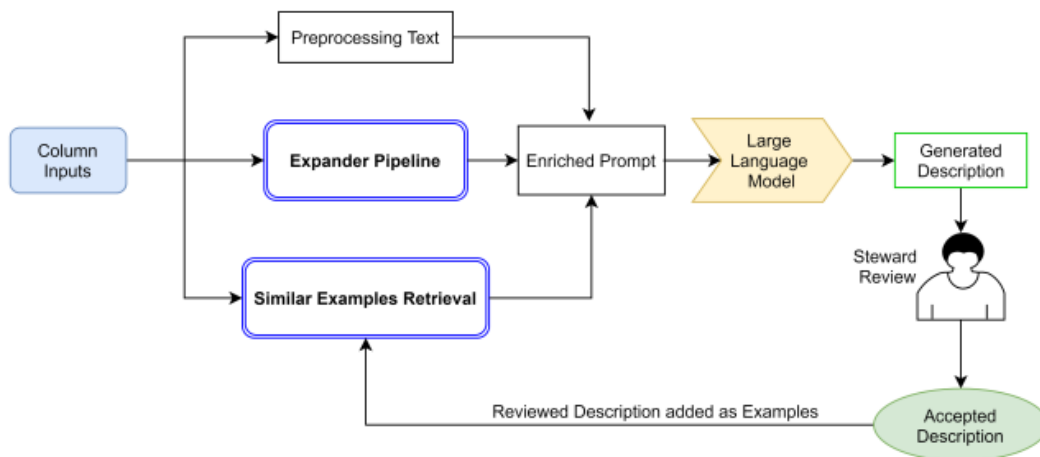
Preprocessing Text

Column Inputs

Expander Pipeline

Enriched Prompt

Large Language Model

Generated Description

Similar Examples Retrieval

Steward Review

Reviewed Description added as Examples

Accepted Description